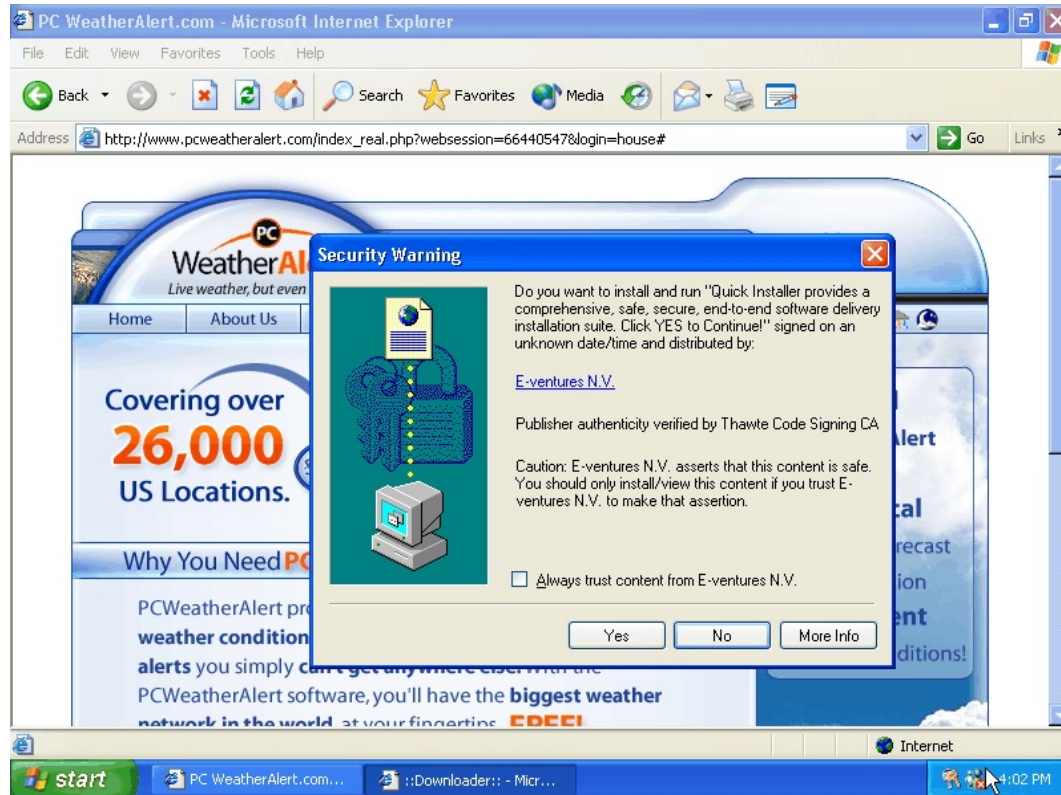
PC WeatherAlert.com - Microsoft Internet Explorer

File Edit View Favorites Tools Help

Back Search Favorites Media

Address http://www.pcweatheralert.com/index_real.php?websession=66440547&login=house# Go Links

PC
WeatherAl
Live weather, but even

Home About Us

Covering over
26,000
US Locations.

Why You Need PC

PCWeatherAlert pr
weather condition
alerts you simply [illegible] With the
PCWeatherAlert software, you'll have the biggest weather
network in the world at your fingertips FREE!

lert
cal
recast
ion
ent
ditions!

Security Warning

Do you want to install and run "Quick Installer provides a comprehensive, safe, secure, end-to-end software delivery installation suite. Click YES to Continue!" signed on an unknown date/time and distributed by:

E-ventures N.V.

Publisher authenticity verified by Thawte Code Signing CA

Caution: E-ventures N.V. asserts that this content is safe. You should only install/view this content if you trust E-ventures N.V. to make that assertion.

Always trust content from E-ventures N.V.

Yes No More Info

Internet

start PC WeatherAlert.com... ::Downloader:: - Micr... 4:02 PM